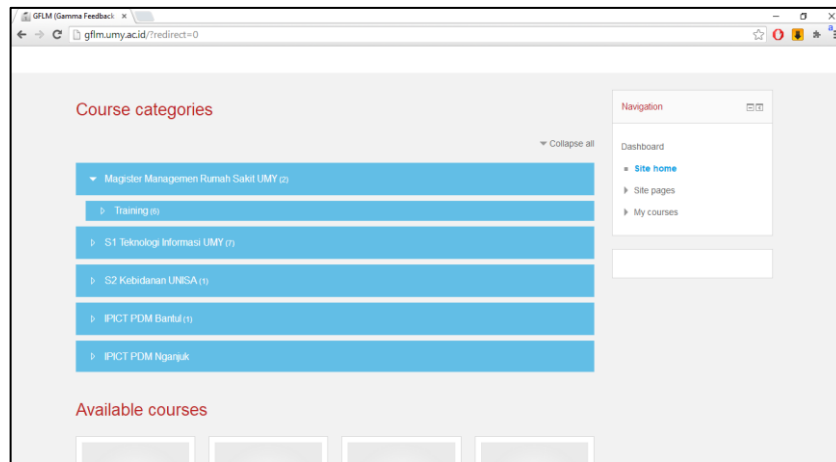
GFLM (Gamma Feedback ×

gflm.umy.ac.id/?redirect=0

Course categories

Collapse all

Magister Managemen Rumah Sakit UMY (2)

Training (6)

S1 Teknologi Informasi UMY (7)

S2 Kebidanan UNISA (1)

IPICT PDM Bantul (1)

IPICT PDM Nganjuk

Available courses

Navigation

Dashboard

Site home

Site pages

My courses